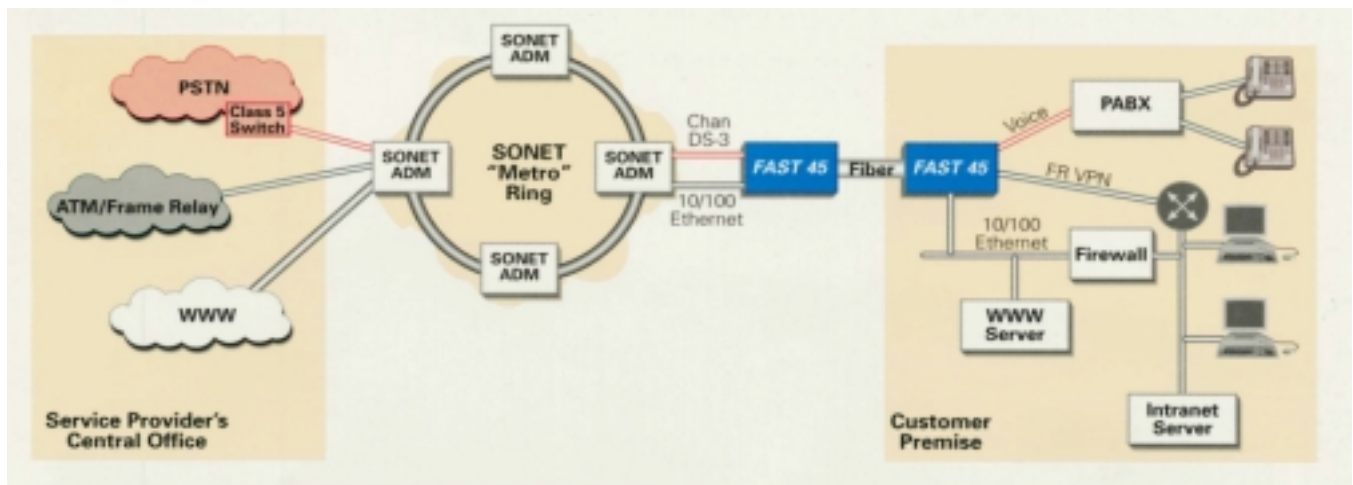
PSTN
Class 5 Switch
ATM/Frame Relay
WWW
Service Provider's Central Office

SONET ADM
SONET ADM
SONET "Metro" Ring
SONET ADM
SONET ADM
SONET ADM

Chan DS-3
10/100 Ethernet

FAST 45
Fiber
FAST 45

Voice
PABX
FR VPN
10/100 Ethernet
Firewall
WWW Server
Intranet Server
Customer Premise